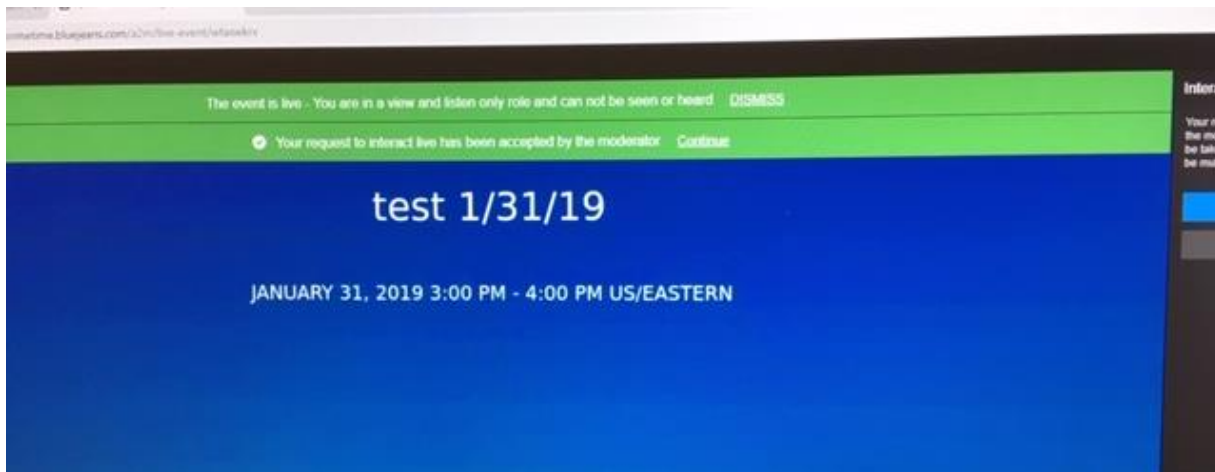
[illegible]primetime.bluejeans.com/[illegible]/live-event/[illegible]

The event is live - You are in a view and listen only role and can not be seen or heard DISMISS

Your request to interact live has been accepted by the moderator Continue

test 1/31/19

JANUARY 31, 2019 3:00 PM - 4:00 PM US/EASTERN

Inter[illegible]

Your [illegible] the m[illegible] be tal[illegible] be mu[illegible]